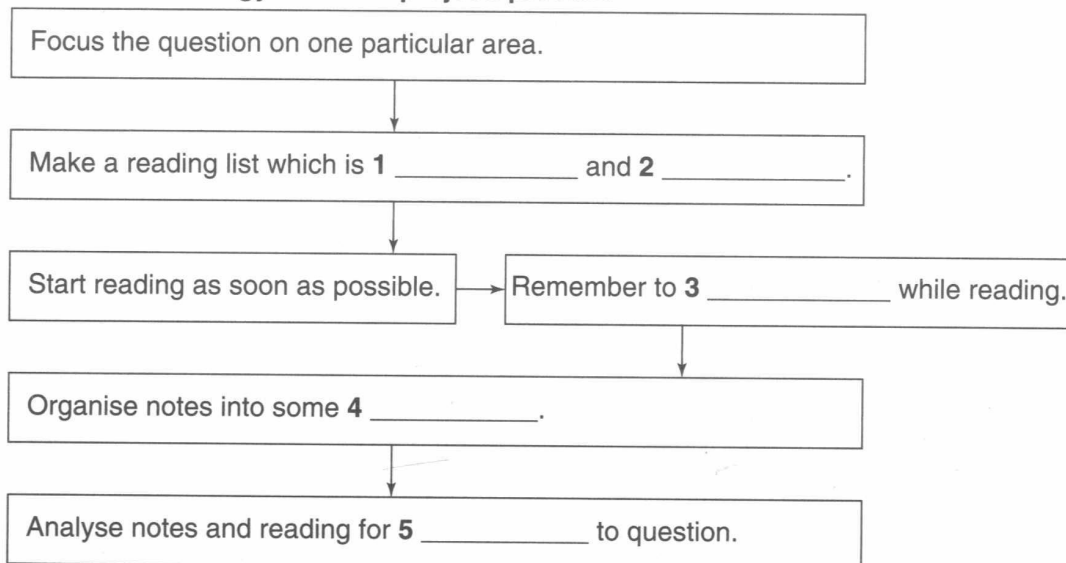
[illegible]

Focus the question on one particular area.

Make a reading list which is **1** ___________ and **2** ___________.

Start reading as soon as possible.

Remember to **3** ___________ while reading.

Organise notes into some **4** ___________.

Analyse notes and reading for **5** ___________ to question.